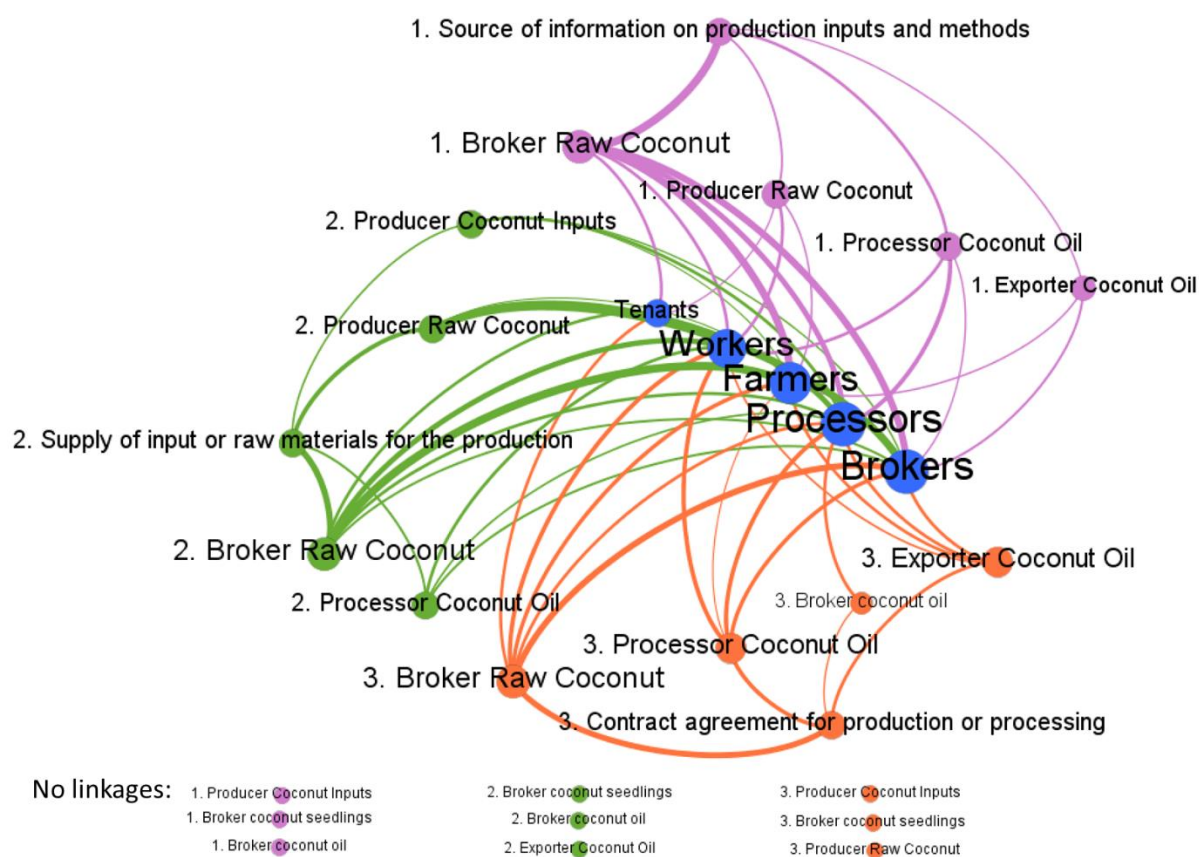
1. Source of information on production inputs and methods

1. Broker Raw Coconut

1. Producer Raw Coconut

2. Producer Coconut Inputs

1. Processor Coconut Oil

1. Exporter Coconut Oil

Tenants

2. Producer Raw Coconut

Workers

Farmers

Processors

2. Supply of input or raw materials for the production

Brokers

2. Broker Raw Coconut

3. Exporter Coconut Oil

2. Processor Coconut Oil

3. Broker coconut oil

3. Processor Coconut Oil

3. Broker Raw Coconut

3. Contract agreement for production or processing

No linkages: 1. Producer Coconut Inputs 1. Broker coconut seedlings 1. Broker coconut oil

2. Broker coconut seedlings 2. Broker coconut oil 2. Exporter Coconut Oil

3. Producer Coconut Inputs 3. Broker coconut seedlings 3. Producer Raw Coconut